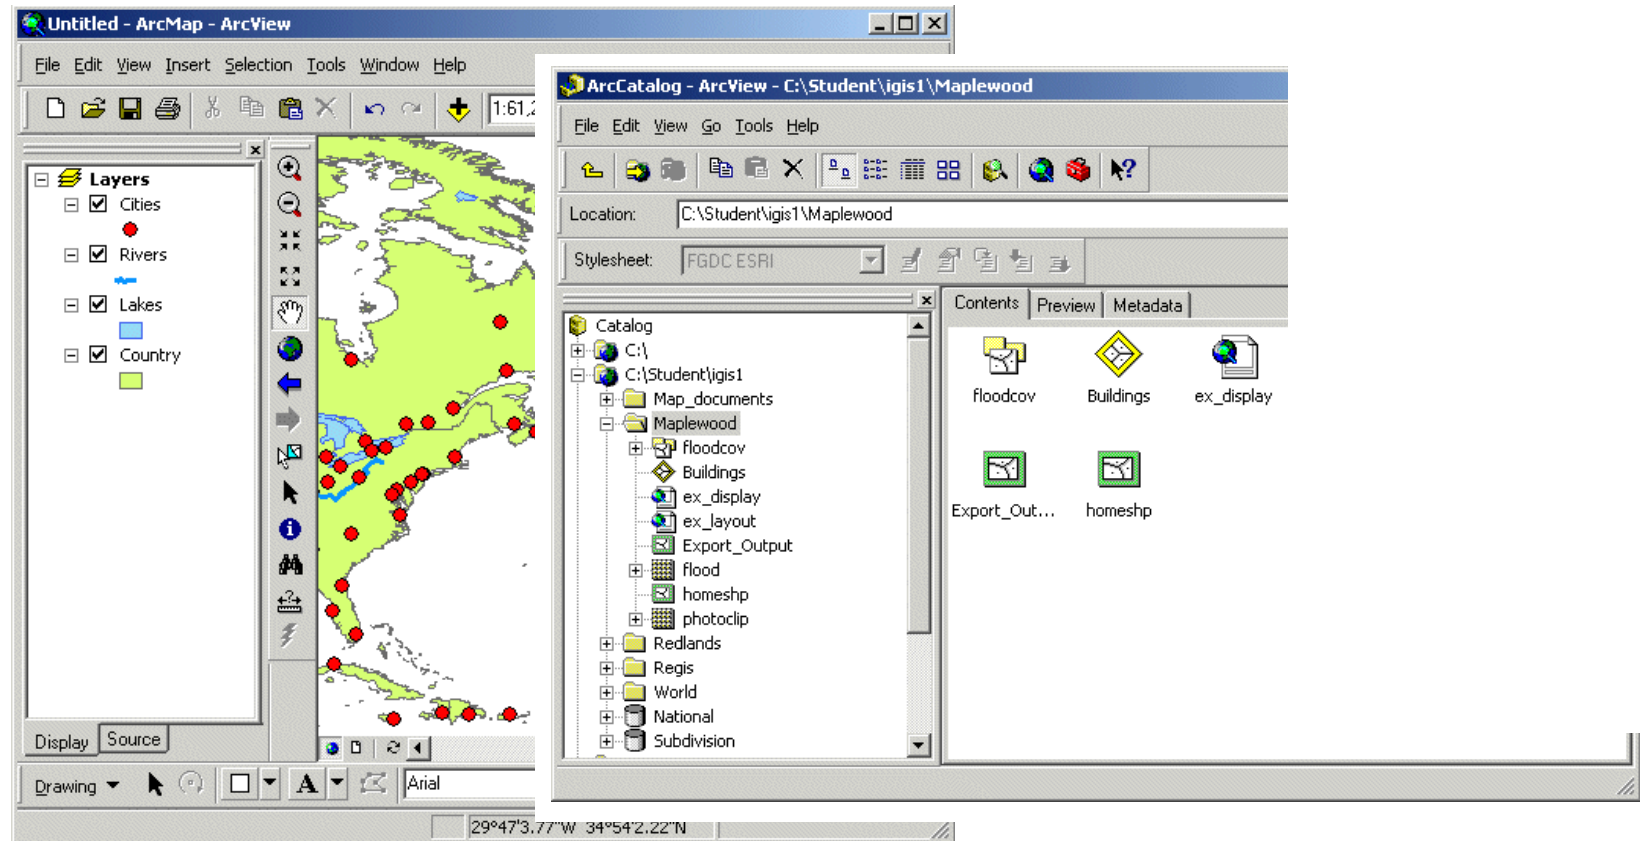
Untitled - ArcMap - ArcView

File Edit View Insert Selection Tools Window Help

1:61,

Layers
Cities
Rivers
Lakes
Country

Display Source

Drawing

Arial

29°47'3.77"W 34°54'2.22"N

ArcCatalog - ArcView - C:\Student\igis1\Maplewood

File Edit View Go Tools Help

Location: C:\Student\igis1\Maplewood

Stylesheet: FGDC ESRI

Catalog
C:\
C:\Student\igis1
Map_documents
Maplewood
floodcov
Buildings
ex_display
ex_layout
Export_Output
flood
homeshp
photoclip
Redlands
Regis
World
National
Subdivision

Contents Preview Metadata

floodcov
Buildings
ex_display
Export_Out...
homeshp